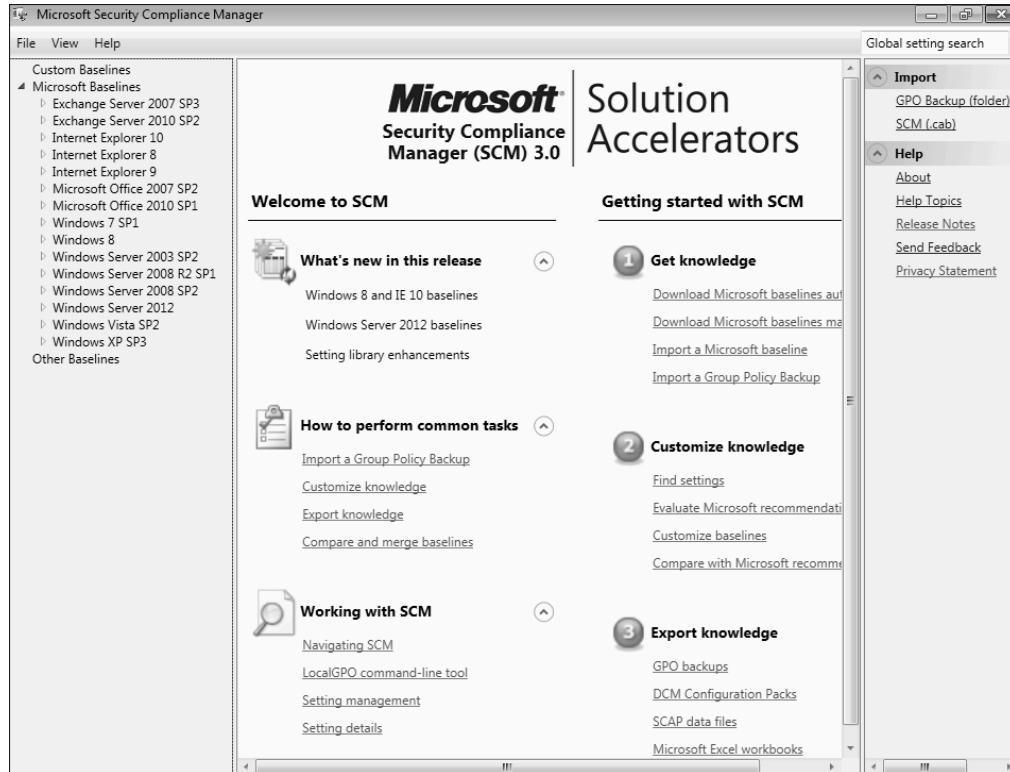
Microsoft Security Compliance Manager

File View Help

Global setting search

Custom Baselines
Microsoft Baselines
Exchange Server 2007 SP3
Exchange Server 2010 SP2
Internet Explorer 10
Internet Explorer 8
Internet Explorer 9
Microsoft Office 2007 SP2
Microsoft Office 2010 SP1
Windows 7 SP1
Windows 8
Windows Server 2003 SP2
Windows Server 2008 R2 SP1
Windows Server 2008 SP2
Windows Server 2012
Windows Vista SP2
Windows XP SP3
Other Baselines

Microsoft Security Compliance Manager (SCM) 3.0

Solution Accelerators

Welcome to SCM

What's new in this release

Windows 8 and IE 10 baselines

Windows Server 2012 baselines

Setting library enhancements

How to perform common tasks

Import a Group Policy Backup

Customize knowledge

Export knowledge

Compare and merge baselines

Working with SCM

Navigating SCM

LocalGPO command-line tool

Setting management

Setting details

Getting started with SCM

1 Get knowledge

Download Microsoft baselines aut

Download Microsoft baselines ma

Import a Microsoft baseline

Import a Group Policy Backup

2 Customize knowledge

Find settings

Evaluate Microsoft recommendati

Customize baselines

Compare with Microsoft recomme

3 Export knowledge

GPO backups

DCM Configuration Packs

SCAP data files

Microsoft Excel workbooks

Import

GPO Backup (folder)

SCM (.cab)

Help

About

Help Topics

Release Notes

Send Feedback

Privacy Statement